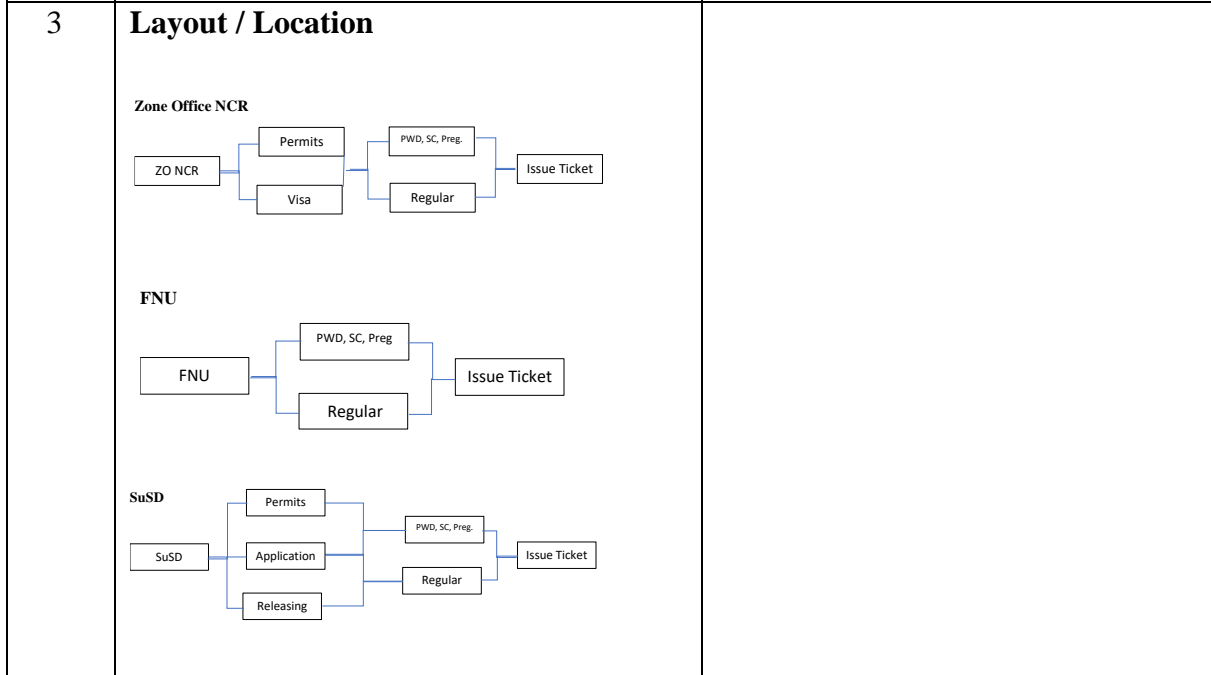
| 3 | **Layout / Location**<br><br>**Zone Office NCR**<br>ZO NCR<br>Permits<br>Visa<br>PWD, SC, Preg.<br>Regular<br>Issue Ticket<br><br>**FNU**<br>FNU<br>PWD, SC, Preg<br>Regular<br>Issue Ticket<br><br>**SuSD**<br>SuSD<br>Permits<br>Application<br>Releasing<br>PWD, SC, Preg.<br>Regular<br>Issue Ticket | |
|---|---|---|